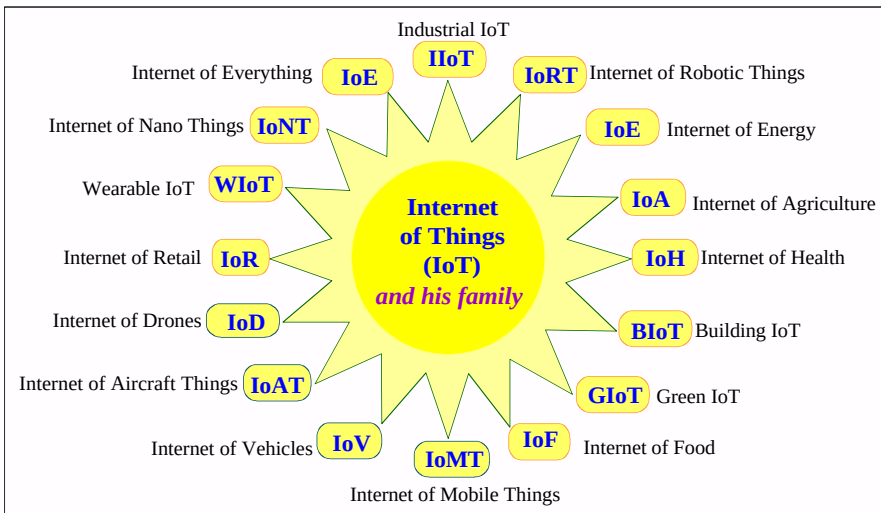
Internet of Things (IoT)
and his family

Industrial IoT IIoT
IoRT Internet of Robotic Things
IoE Internet of Energy
IoA Internet of Agriculture
IoH Internet of Health
BIoT Building IoT
GIoT Green IoT
IoF Internet of Food
IoMT
Internet of Mobile Things
Internet of Vehicles IoV
Internet of Aircraft Things IoAT
Internet of Drones IoD
Internet of Retail IoR
Wearable IoT WIoT
Internet of Nano Things IoNT
Internet of Everything IoE